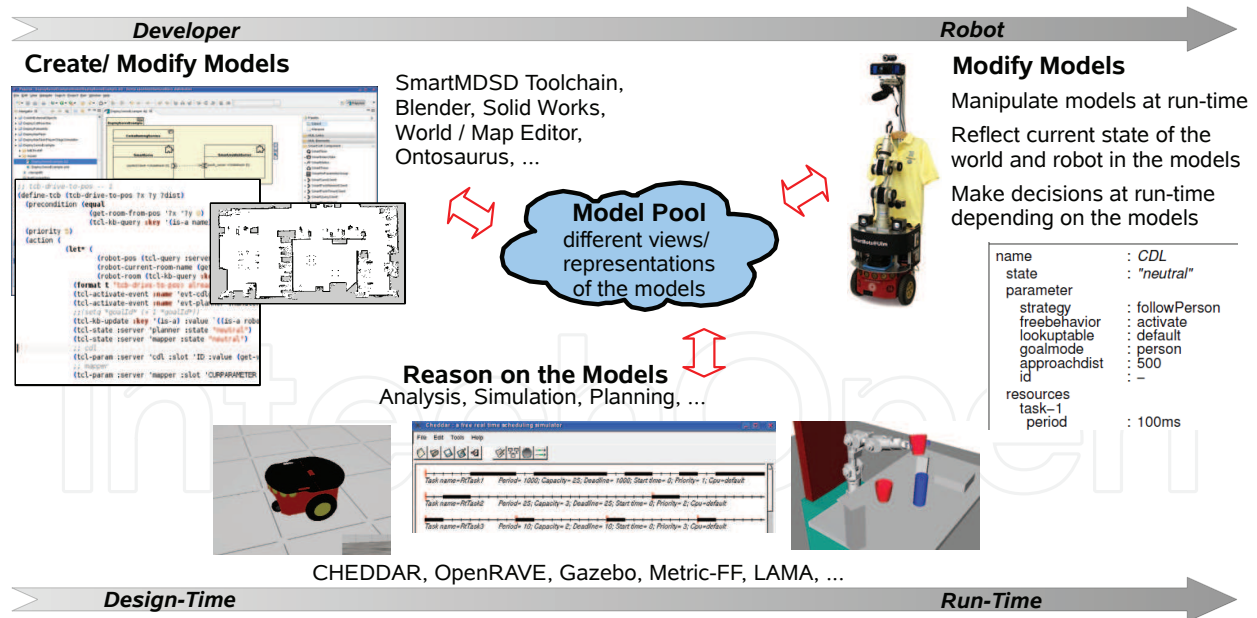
Developer

Robot

Create/ Modify Models

SmartMDSD Toolchain, Blender, Solid Works, World / Map Editor, Ontosaurus, ...

Modify Models

Manipulate models at run-time

Reflect current state of the world and robot in the models

Make decisions at run-time depending on the models

(define-tcb (tcb-drive-to-pos ?x ?y ?dist)
(precondition (equal
(get-room-from-pos ?x ?y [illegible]
(tcl-kb-query :key '(is-a name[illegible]
(priority 5)
(action (
(let* (
(robot-pos (tcl-query :server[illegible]
(robot-current-room-name (ge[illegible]
(robot-room (tcl-kb-query :k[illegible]
(format t "tcb-drive-to-pos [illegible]
(tcl-activate-event :name 'evt-cdl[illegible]
(tcl-activate-event :name 'evt-pla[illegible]
(tcl-kb-update :key '(is-a) :value '((is-a robo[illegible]
(tcl-state :server 'planner :state "neutral")
(tcl-state :server 'mapper :state "neutral")
(tcl-param :server 'cdl :slot 'ID :value (get-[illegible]
(tcl-param :server 'mapper :slot 'CURPARAMETER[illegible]

Model Pool
different views/ representations of the models

| name | : CDL |
|---|---|
| state | : "neutral" |
| parameter | |
| strategy | : followPerson |
| freebehavior | : activate |
| lookuptable | : default |
| goalmode | : person |
| approachdist | : 500 |
| id | : – |
| resources | |
| task–1 | |
| period | : 100ms |

Reason on the Models
Analysis, Simulation, Planning, ...

Cheddar - a free real time scheduling simulator
File Edit Tools Help
Task name=RtTask1 Period= 1000; Capacity= 25; Deadline= 1000; Start time= 0; Priority= 1; Cpu=default
Task name=RtTask2 Period= 25; Capacity= 3; Deadline= 25; Start time= 0; Priority= 2; Cpu=default
Task name=RtTask3 Period= 10; Capacity= 2; Deadline= 10; Start time= 0; Priority= 3; Cpu=default

CHEDDAR, OpenRAVE, Gazebo, Metric-FF, LAMA, ...

Design-Time

Run-Time